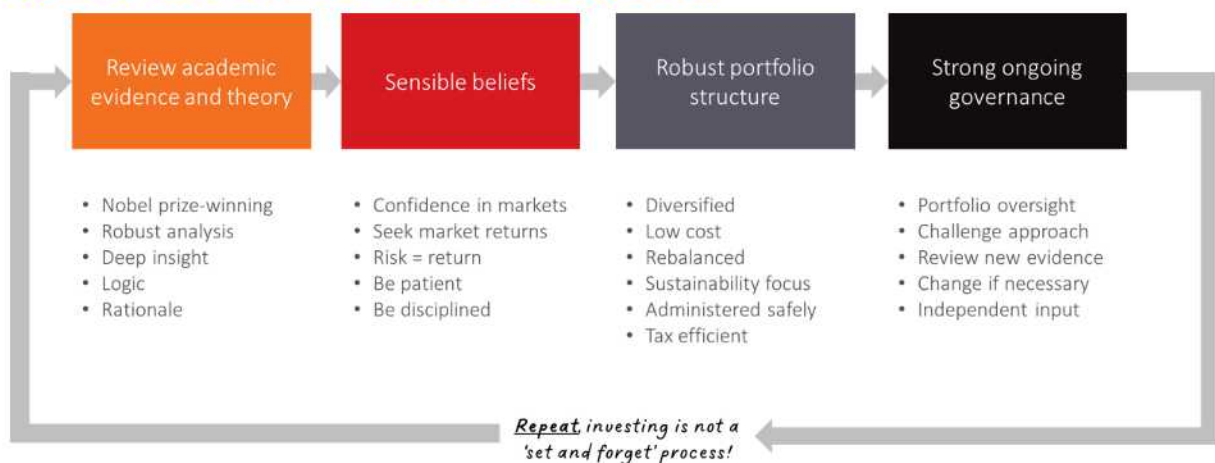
Review academic evidence and theory

Sensible beliefs

Robust portfolio structure

Strong ongoing governance

- Nobel prize-winning
- Robust analysis
- Deep insight
- Logic
- Rationale

- Confidence in markets
- Seek market returns
- Risk = return
- Be patient
- Be disciplined

- Diversified
- Low cost
- Rebalanced
- Sustainability focus
- Administered safely
- Tax efficient

- Portfolio oversight
- Challenge approach
- Review new evidence
- Change if necessary
- Independent input

Repeat, investing is not a 'set and forget' process!